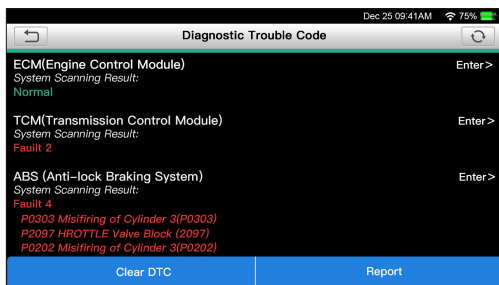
Dec 25 09:41AM 75%

Diagnostic Trouble Code

ECM(Engine Control Module)
System Scanning Result:
Normal

Enter>

TCM(Transmission Control Module)
System Scanning Result:
Fault 2

Enter>

ABS (Anti-lock Braking System)
System Scanning Result:
Fault 4
P0303 Misifiring of Cylinder 3(P0303)
P2097 HROTTLE Valve Block (2097)
P0202 Misifiring of Cylinder 3(P0202)

Enter>

Clear DTC

Report